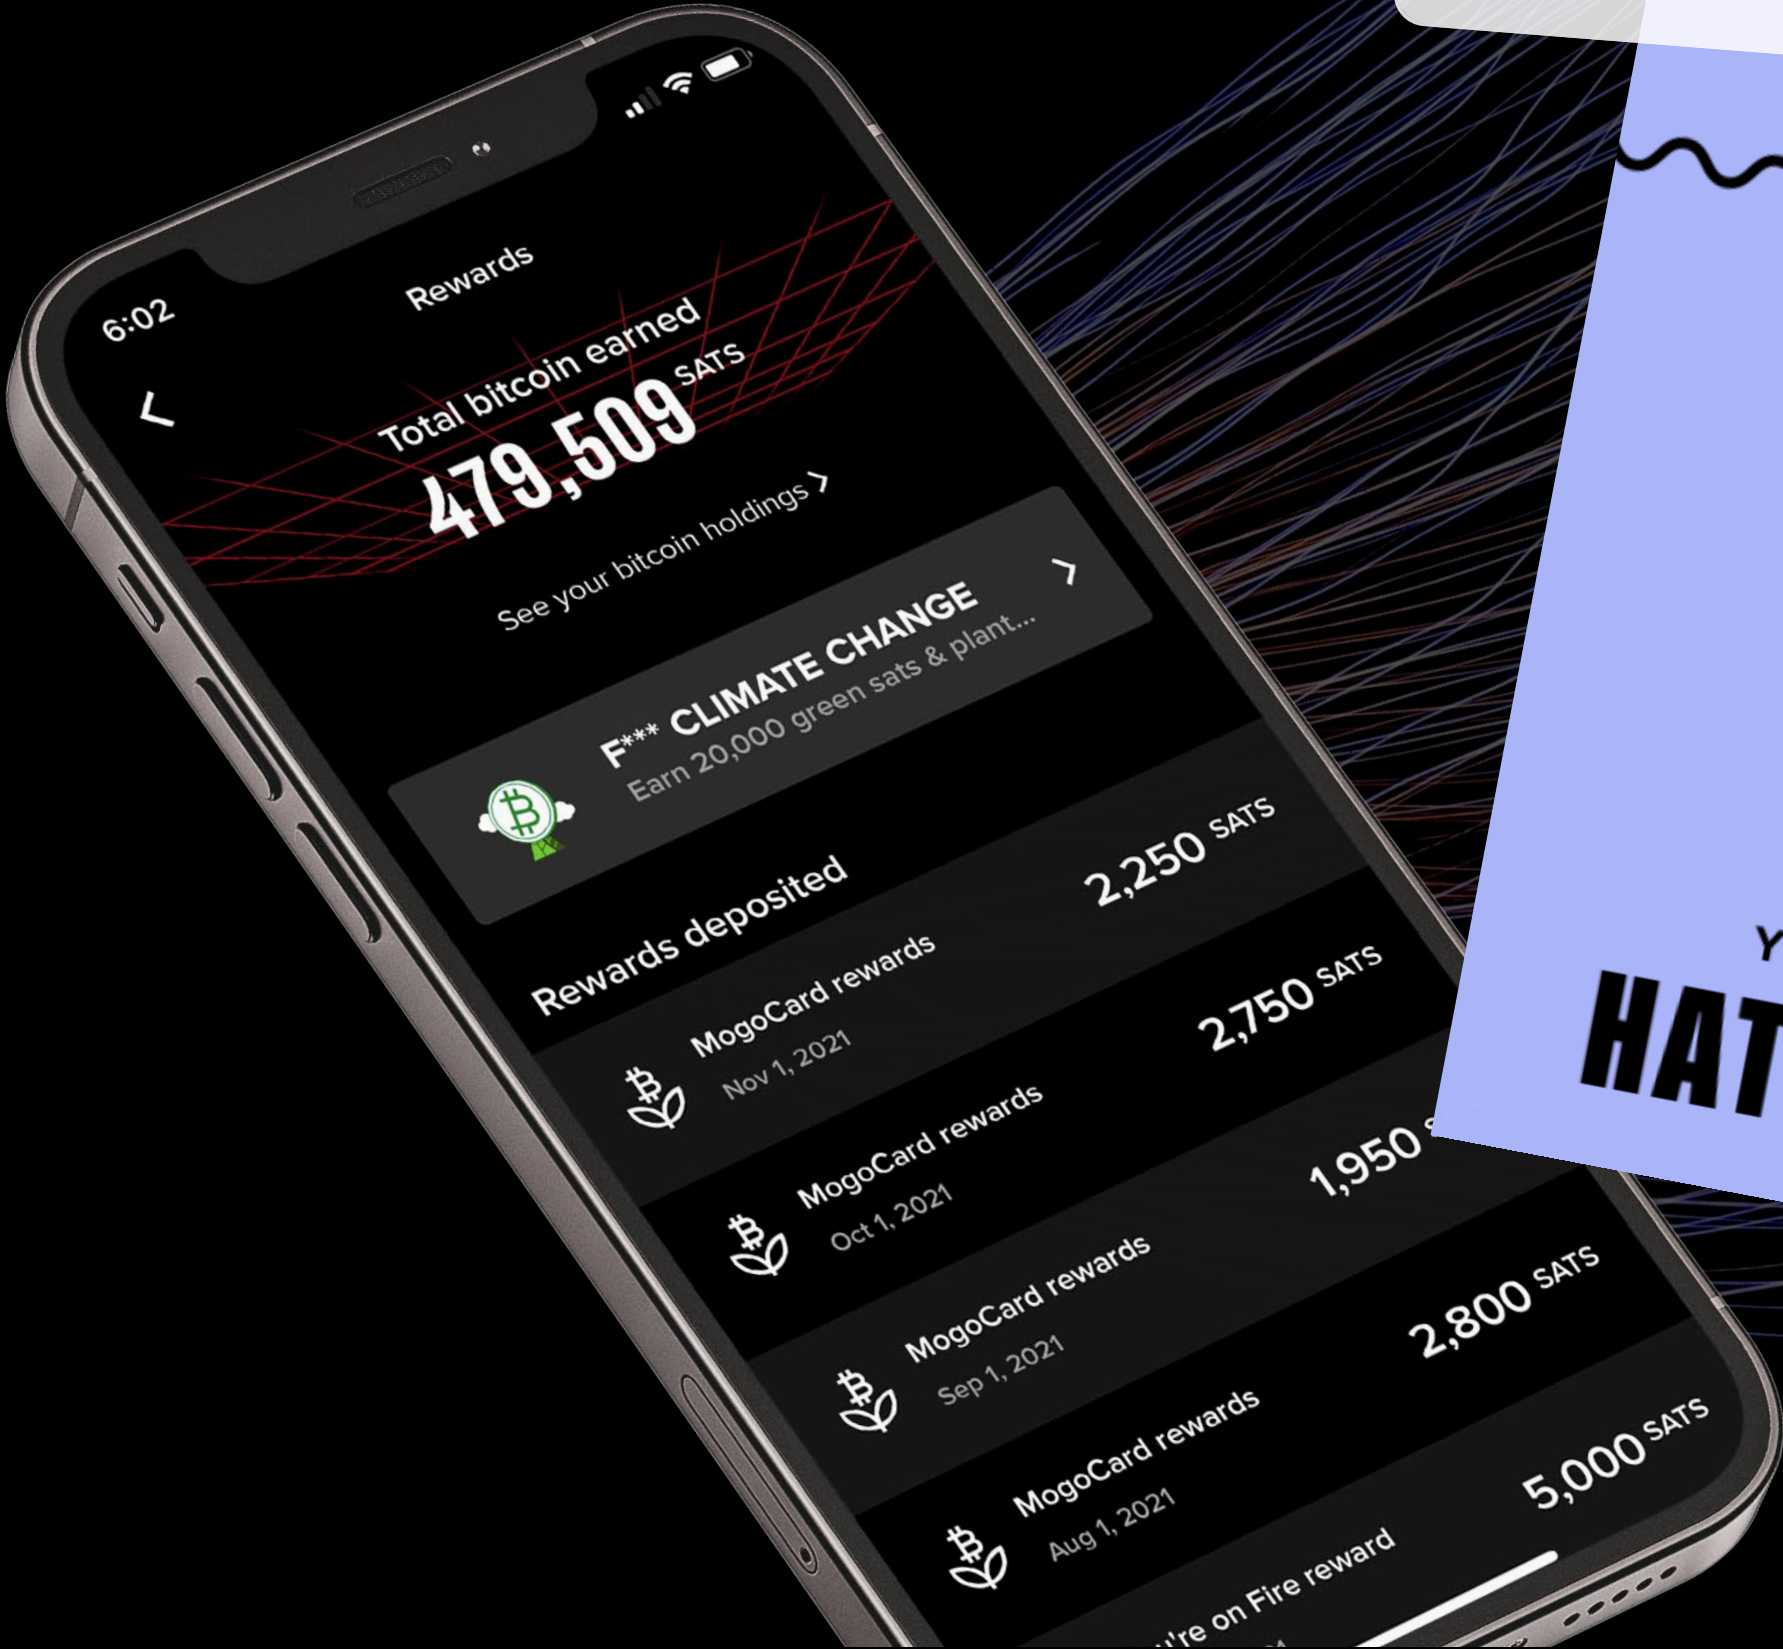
6:02

Rewards

<

Total bitcoin earned
479,509 SATS

See your bitcoin holdings >

F*** CLIMATE CHANGE
Earn 20,000 green sats & plant...

>

Rewards deposited

MogoCard rewards
Nov 1, 2021
2,250 SATS

MogoCard rewards
Oct 1, 2021
2,750 SATS

MogoCard rewards
Sep 1, 2021
1,950 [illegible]

MogoCard rewards
Aug 1, 2021
2,800 SATS

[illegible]'re on Fire reward
5,000 SATS

Y
HAT